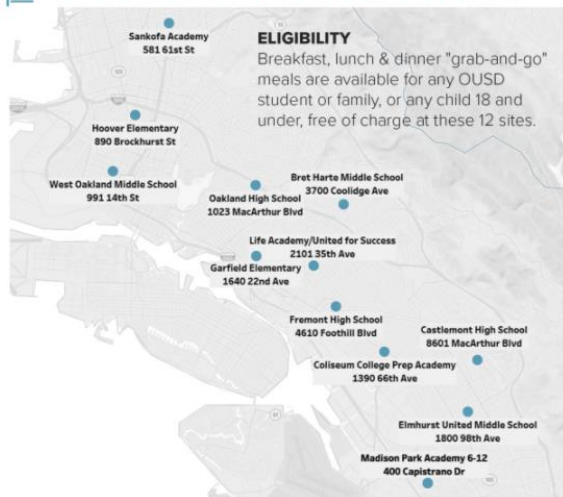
Sankofa Academy
581 61st St

ELIGIBILITY
Breakfast, lunch & dinner "grab-and-go" meals are available for any OUSD student or family, or any child 18 and under, free of charge at these 12 sites.

Hoover Elementary
890 Brockhurst St

West Oakland Middle School
991 14th St

Oakland High School
1023 MacArthur Blvd

Bret Harte Middle School
3700 Coolidge Ave

Life Academy/United for Success
2101 35th Ave

Garfield Elementary
1640 22nd Ave

Fremont High School
4610 Foothill Blvd

Castlemont High School
8601 MacArthur Blvd

Coliseum College Prep Academy
1390 66th Ave

Elmhurst United Middle School
1800 98th Ave

Madison Park Academy 6-12
400 Capistrano Dr